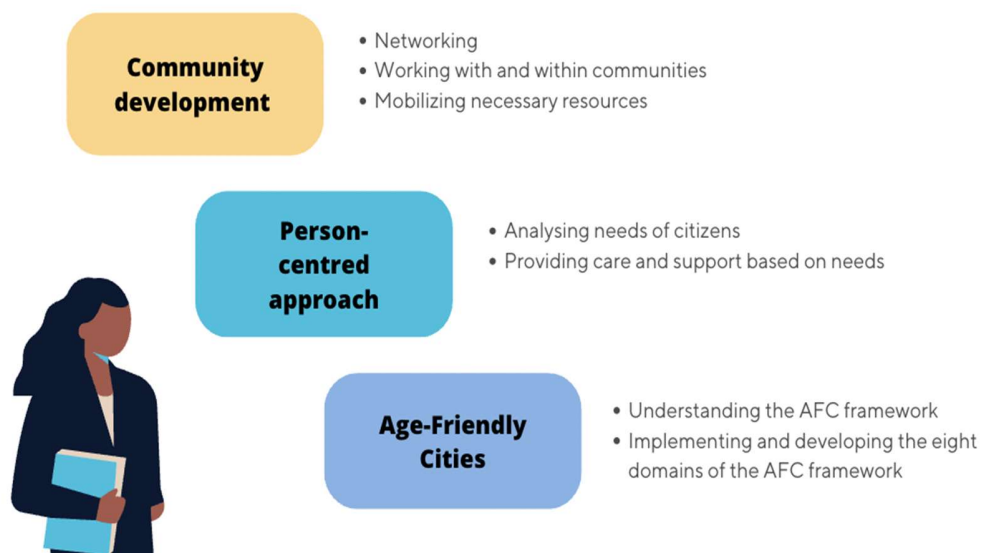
Community development

• Networking
• Working with and within communities
• Mobilizing necessary resources

Person-centred approach

• Analysing needs of citizens
• Providing care and support based on needs

Age-Friendly Cities

• Understanding the AFC framework
• Implementing and developing the eight domains of the AFC framework